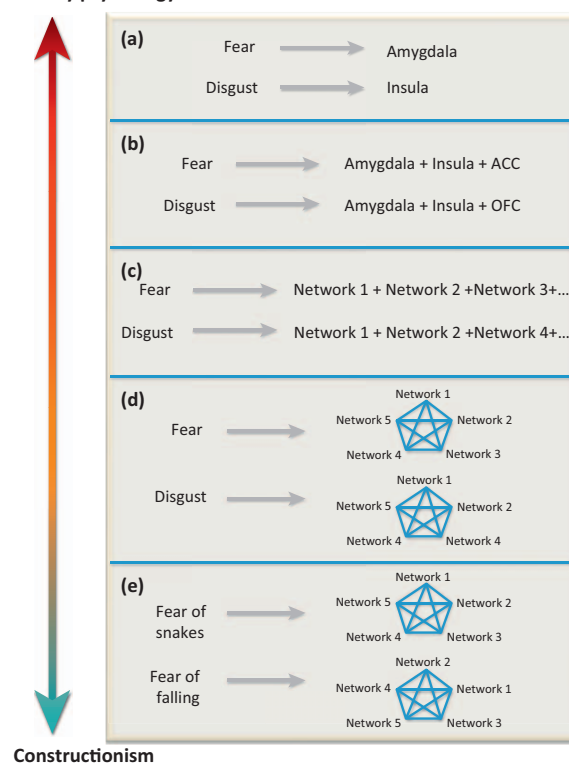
(a)
Fear → Amygdala
Disgust → Insula

(b)
Fear → Amygdala + Insula + ACC
Disgust → Amygdala + Insula + OFC

(c)
Fear → Network 1 + Network 2 +Network 3+...
Disgust → Network 1 + Network 2 +Network 4+...

(d)
Fear → Network 1, Network 2, Network 3, Network 4, Network 5
Disgust → Network 1, Network 2, Network 4, Network 4, Network 5

(e)
Fear of snakes → Network 1, Network 2, Network 3, Network 4, Network 5
Fear of falling → Network 2, Network 1, Network 3, Network 5, Network 4

Constructionism